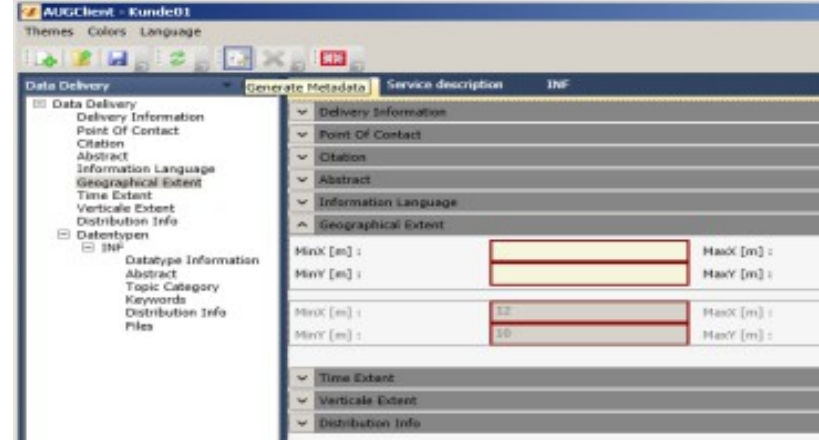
AUGClient - Kunde01

Themes Colors Language

Data Delivery

Generate Metadata

Service description INF

Data Delivery
Delivery Information
Point Of Contact
Citation
Abstract
Information Language
Geographical Extent
Time Extent
Verticale Extent
Distribution Info
Datentypen
INF
Datatype Information
Abstract
Topic Category
Keywords
Distribution Info
Files

Delivery Information
Point Of Contact
Citation
Abstract
Information Language
Geographical Extent

MinX [m] :
MaxX [m] :
MinY [m] :
MaxY [m] :

MinX [m] :
12
MaxX [m] :
MinY [m] :
10
MaxY [m] :

Time Extent
Verticale Extent
Distribution Info